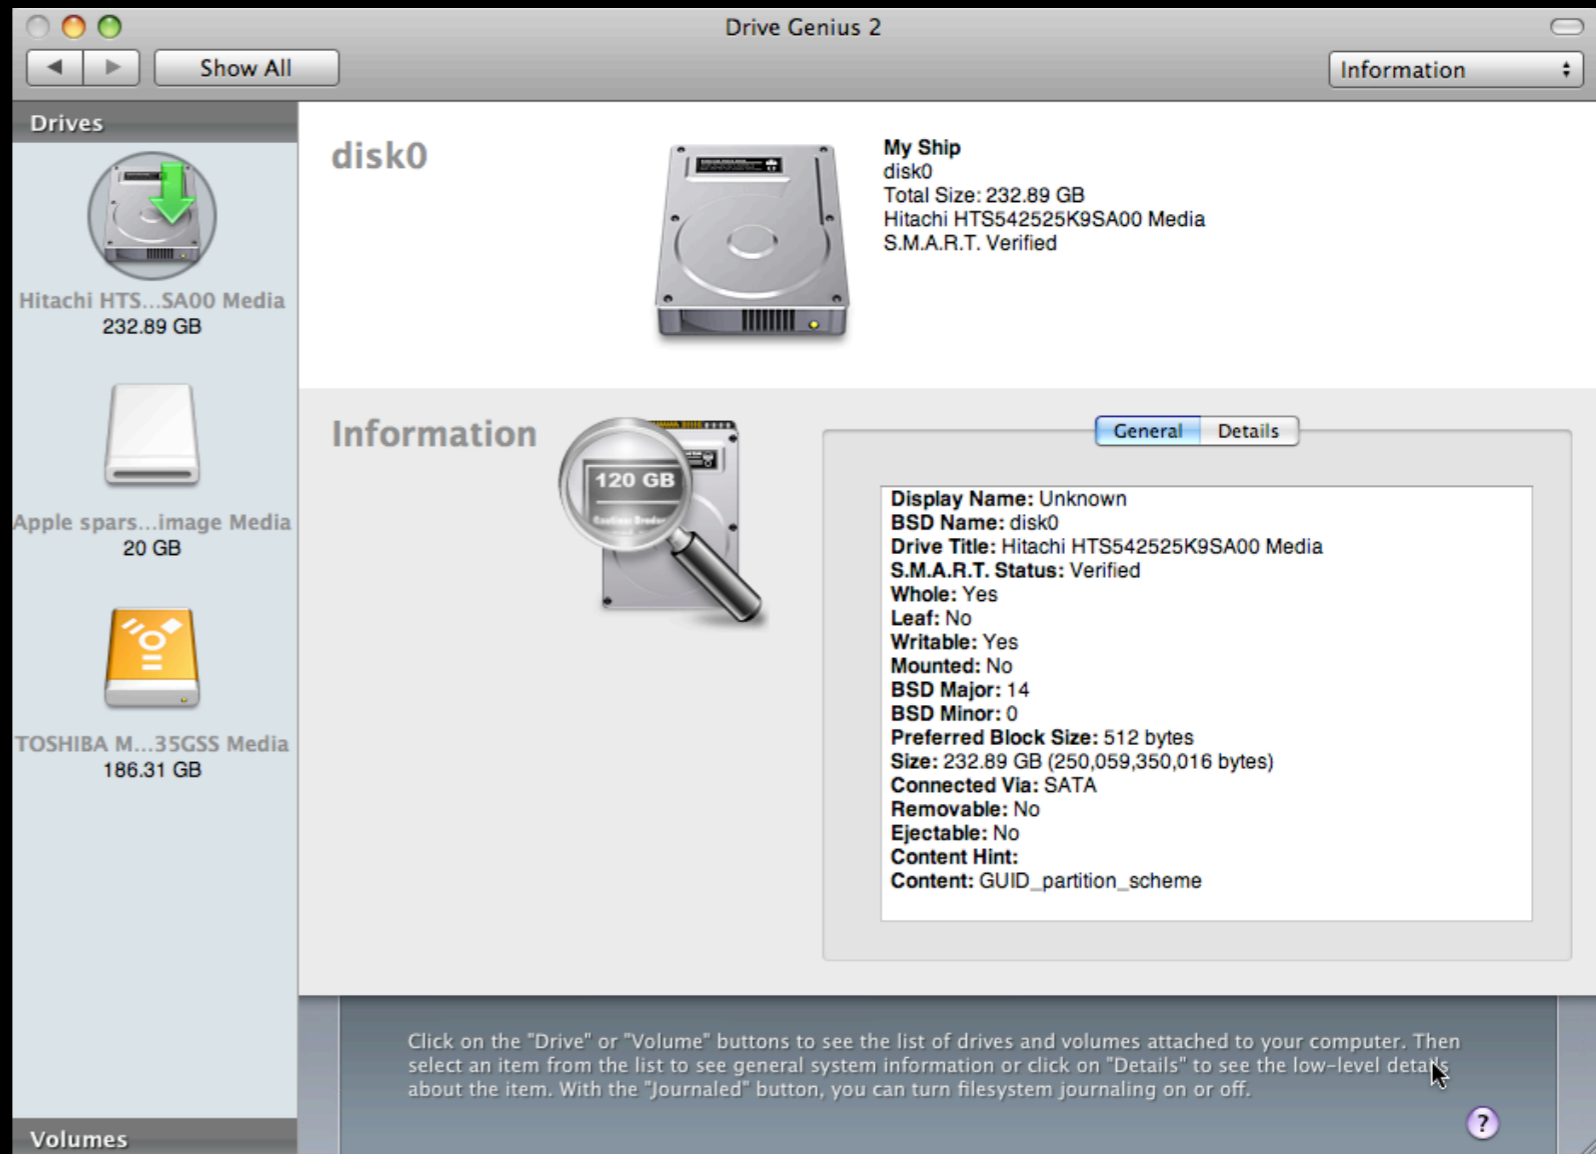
Drive Genius 2

Show All

Information

Drives

Hitachi HTS...SA00 Media
232.89 GB

Apple spars...image Media
20 GB

TOSHIBA M...35GSS Media
186.31 GB

Volumes

disk0

My Ship
disk0
Total Size: 232.89 GB
Hitachi HTS542525K9SA00 Media
S.M.A.R.T. Verified

Information

120 GB

General Details

Display Name: Unknown
BSD Name: disk0
Drive Title: Hitachi HTS542525K9SA00 Media
S.M.A.R.T. Status: Verified
Whole: Yes
Leaf: No
Writable: Yes
Mounted: No
BSD Major: 14
BSD Minor: 0
Preferred Block Size: 512 bytes
Size: 232.89 GB (250,059,350,016 bytes)
Connected Via: SATA
Removable: No
Ejectable: No
Content Hint:
Content: GUID_partition_scheme

Click on the "Drive" or "Volume" buttons to see the list of drives and volumes attached to your computer. Then select an item from the list to see general system information or click on "Details" to see the low-level details about the item. With the "Journaled" button, you can turn filesystem journaling on or off.

?